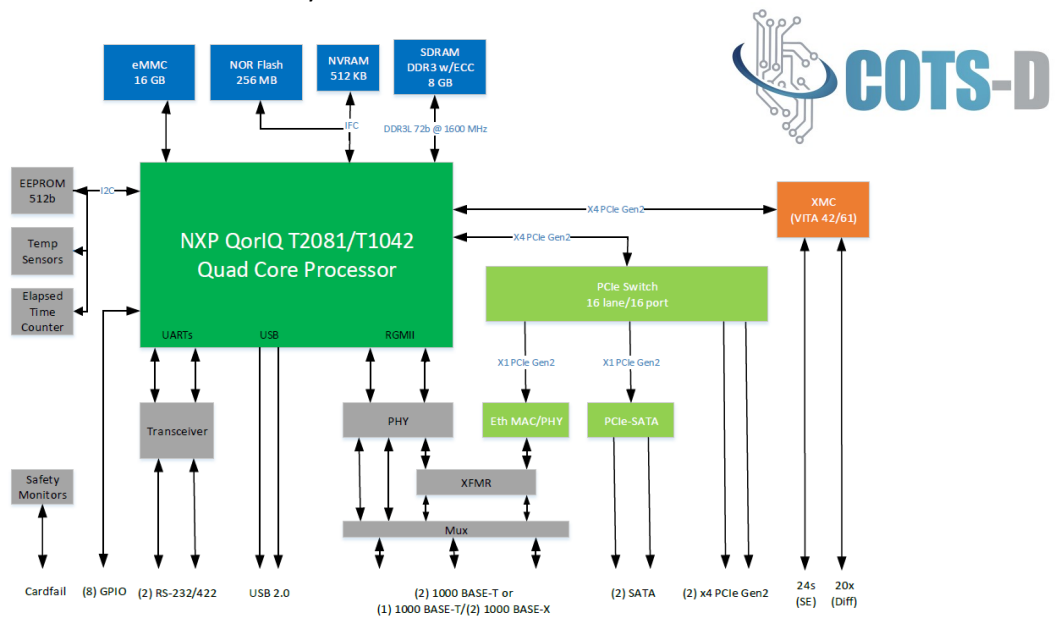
COTS-D

eMMC
16 GB

NOR Flash
256 MB

NVRAM
512 KB

SDRAM
DDR3 w/ECC
8 GB

IFC

DDR3L 72b @ 1600 MHz

EEPROM
512b

I2C

Temp
Sensors

Elapsed
Time
Counter

NXP QorIQ T2081/T1042
Quad Core Processor

UARTs

USB

RGMII

X4 PCIe Gen2

X4 PCIe Gen2

XMC
(VITA 42/61)

PCIe Switch
16 lane/16 port

X1 PCIe Gen2

X1 PCIe Gen2

Transceiver

PHY

Eth MAC/PHY

PCIe-SATA

XFMR

Mux

Safety
Monitors

Cardfail

(8) GPIO

(2) RS-232/422

USB 2.0

(2) 1000 BASE-T or
(1) 1000 BASE-T/(2) 1000 BASE-X

(2) SATA

(2) x4 PCIe Gen2

24s
(SE)

20x
(Diff)